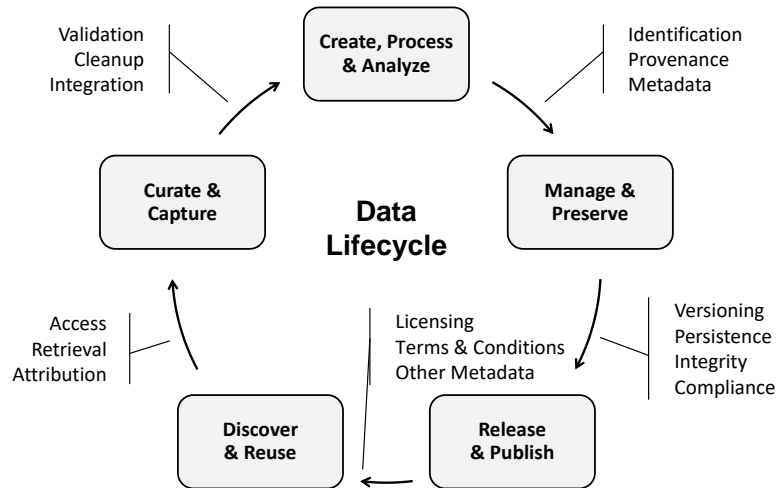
Validation
Cleanup
Integration

Create, Process & Analyze

Identification
Provenance
Metadata

Curate & Capture

Data Lifecycle

Manage & Preserve

Access
Retrieval
Attribution

Licensing
Terms & Conditions
Other Metadata

Versioning
Persistence
Integrity
Compliance

Discover & Reuse

Release & Publish